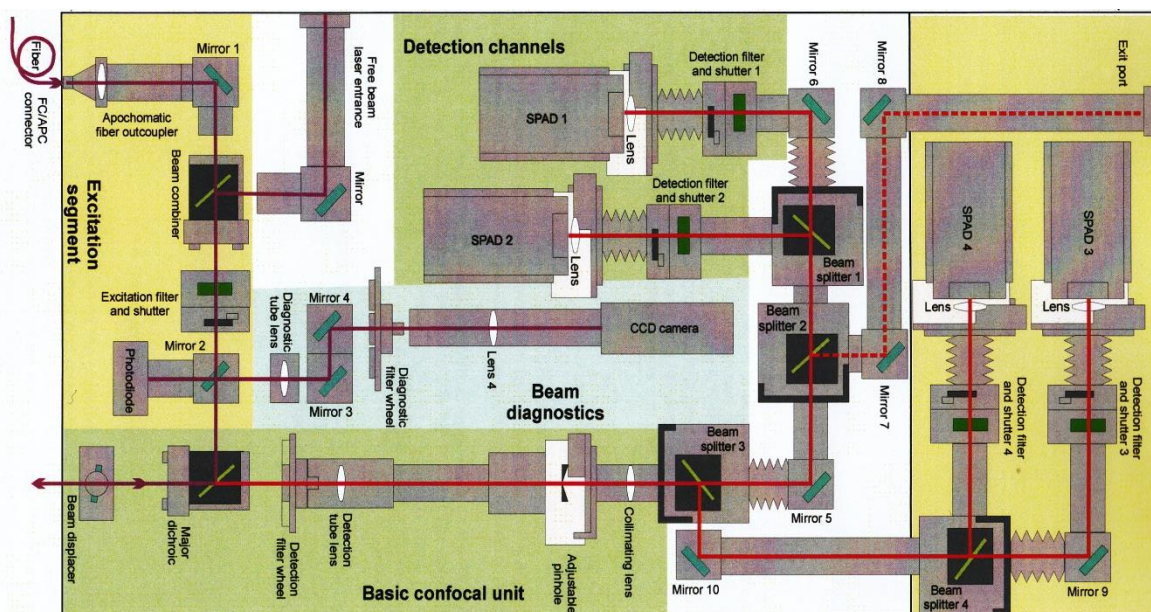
Fiber
FC/APC connector
Mirror 1
Apochomatic fiber outcoupler
Free beam laser entrance
Mirror
Beam combiner
Excitation segment
Excitation filter and shutter
Mirror 2
Photodiode
Diagnostic tube lens
Mirror 4
Mirror 3
Diagnostic filter wheel
Detection channels
SPAD 1
Lens
Detection filter and shutter 1
Mirror 6
Mirror 8
Exit port
SPAD 2
Lens
Detection filter and shutter 2
Beam splitter 1
CCD camera
Lens 4
Beam splitter 2
Mirror 7
Beam diagnostics
SPAD 4
SPAD 3
Lens
Lens
Detection filter and shutter 4
Detection filter and shutter 3
Beam displacer
Major dichroic
Detection filter wheel
Detection tube lens
Adjustable pinhole
Collimating lens
Beam splitter 3
Mirror 5
Mirror 10
Beam splitter 4
Mirror 9
Basic confocal unit